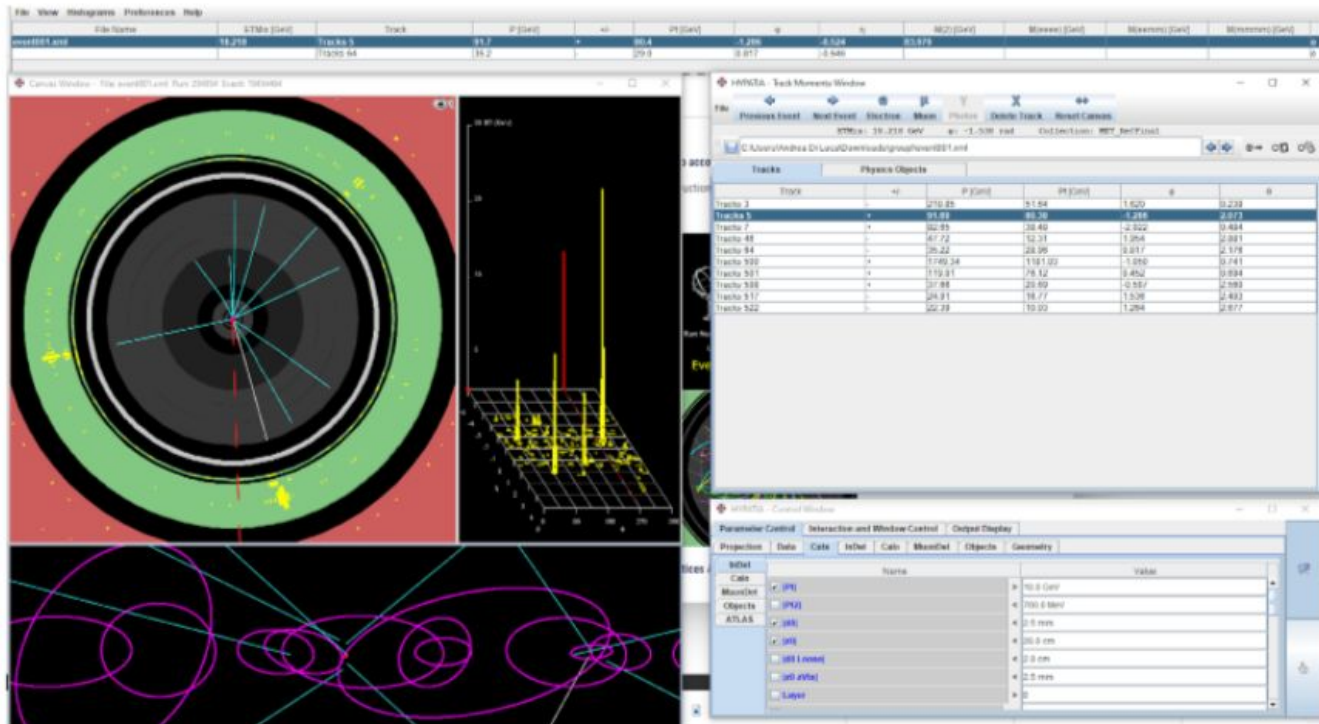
File View Histograms Preferences Help

| File Name | ETMis [GeV] | Track | P [GeV] | +/- | Pt [GeV] | φ | η | M(2) [GeV] | M(eeee) [GeV] | M(eemm) [GeV] | M(mmmm) [GeV] |
|---|---|---|---|---|---|---|---|---|---|---|---|
| event001.xml | 18.210 | Tracks 5 | 91.7 | + | 80.4 | -1.286 | -0.524 | 83.879 | | | |
| | | Tracks 94 | 39.2 | | 29.0 | 0.817 | -0.940 | | | | |

Canvas Window - File event001.xml Run 204954 Event 58034484

50 ET [GeV]

HYPATIA - Track Momenta Window

File

Previous Event Next Event Electron Muon Photon Delete Track Reset Canvas

ETMis: 18.210 GeV φ: -1.500 rad Collection: MET_RefFinal

C:\Users\Andrea Di Luca\Downloads\group\event001.xml

Tracks Physics Objects

| Track | +/- | P [GeV] | Pt [GeV] | φ | θ |
|---|---|---|---|---|---|
| Tracks 3 | - | 210.85 | 51.64 | 1.620 | 0.238 |
| Tracks 5 | + | 91.69 | 80.38 | -1.286 | 2.073 |
| Tracks 7 | + | 82.85 | 38.40 | -2.922 | 0.484 |
| Tracks 48 | - | 47.72 | 12.31 | 1.054 | 2.881 |
| Tracks 94 | - | 35.22 | 28.96 | 0.817 | 2.178 |
| Tracks 500 | + | 1749.34 | 1181.03 | -1.050 | 0.741 |
| Tracks 501 | + | 119.81 | 78.12 | 0.452 | 0.694 |
| Tracks 508 | + | 37.88 | 20.69 | -0.587 | 2.563 |
| Tracks 517 | - | 24.81 | 16.77 | 1.536 | 2.402 |
| Tracks 522 | - | 22.28 | 10.03 | 1.284 | 2.677 |

HYPATIA - Control Window

Parameter Control Interaction and Window Control Output Display

Projection Data Cuts InDet Calo MuonDet Objects Geometry

InDet
Calo
MuonDet
Objects
ATLAS

| Name | | Value |
|---|---|---|
| ✓ \|Pt\| | > | 10.0 GeV |
| \|Pt2\| | < | 700.0 MeV |
| ✓ \|d0\| | < | 2.5 mm |
| ✓ \|z0\| | < | 20.0 cm |
| \|d0 Loose\| | < | 2.0 cm |
| \|z0 zVtx\| | < | 2.5 mm |
| Layer | > | 0 |